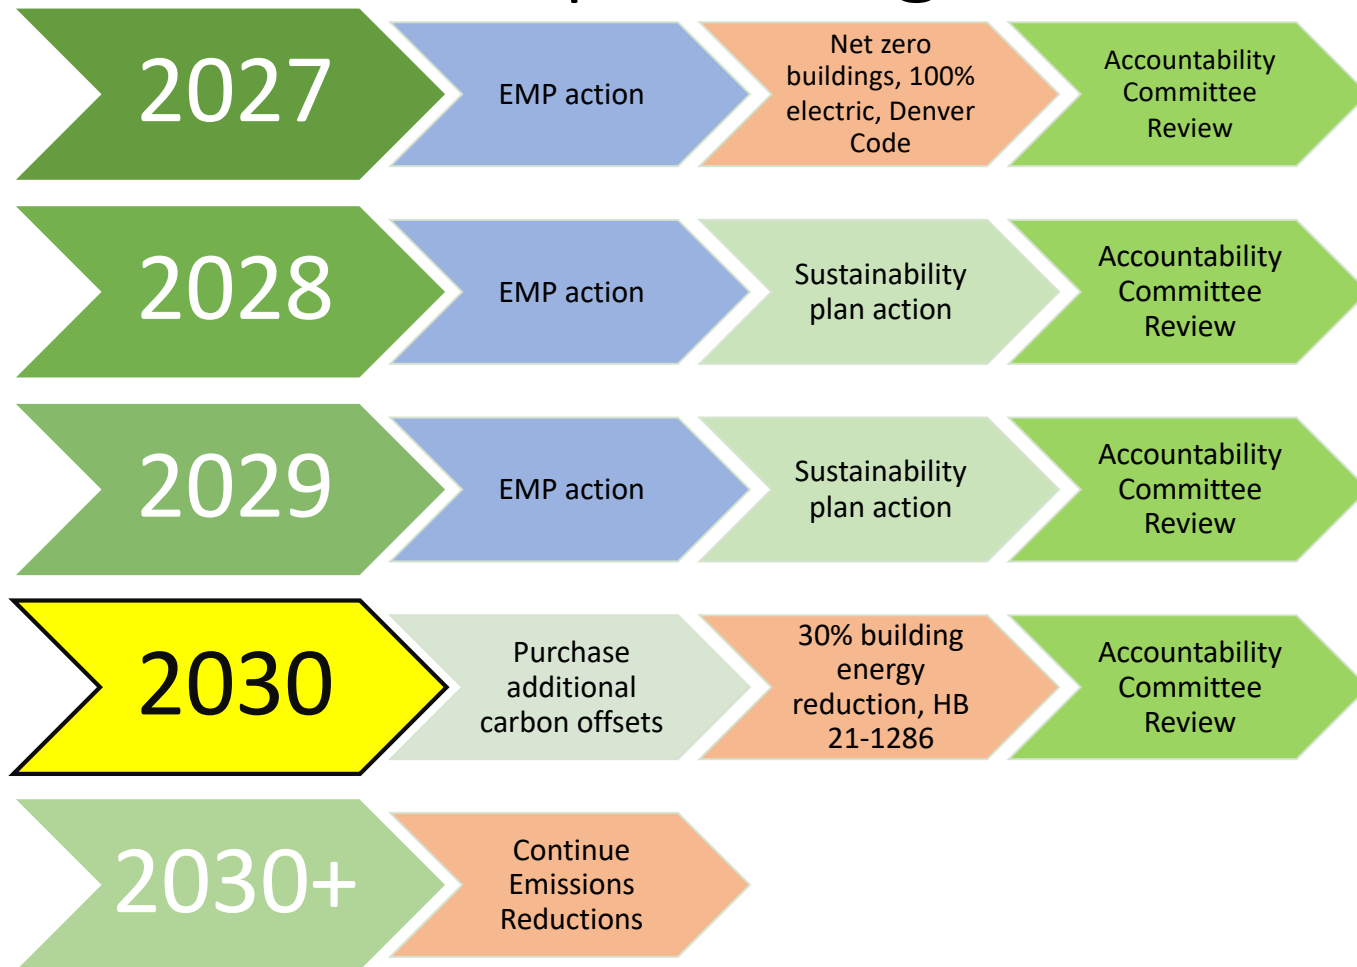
2027

EMP action

Net zero buildings, 100% electric, Denver Code

Accountability Committee Review

2028

EMP action

Sustainability plan action

Accountability Committee Review

2029

EMP action

Sustainability plan action

Accountability Committee Review

2030

Purchase additional carbon offsets

30% building energy reduction, HB 21-1286

Accountability Committee Review

2030+

Continue Emissions Reductions